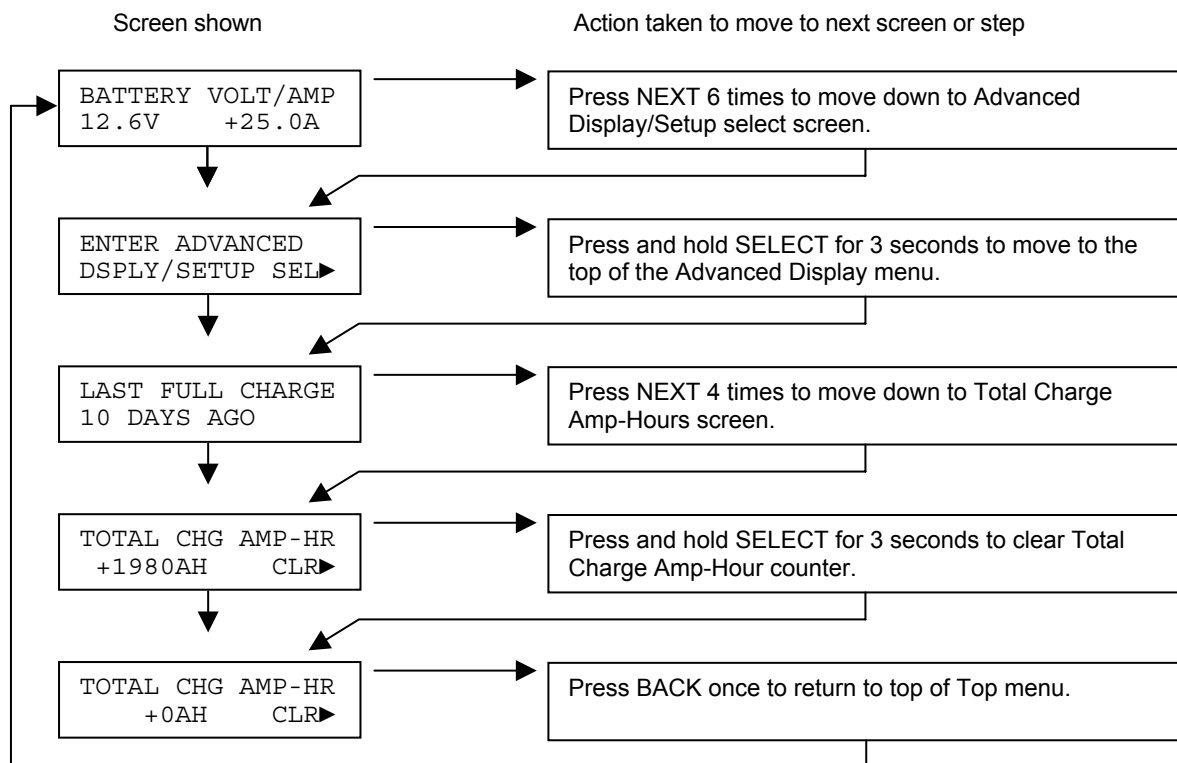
Screen shown

Action taken to move to next screen or step

BATTERY VOLT/AMP
12.6V +25.0A

Press NEXT 6 times to move down to Advanced Display/Setup select screen.

ENTER ADVANCED
DSPLY/SETUP SEL▶

Press and hold SELECT for 3 seconds to move to the top of the Advanced Display menu.

LAST FULL CHARGE
10 DAYS AGO

Press NEXT 4 times to move down to Total Charge Amp-Hours screen.

TOTAL CHG AMP-HR
+1980AH CLR▶

Press and hold SELECT for 3 seconds to clear Total Charge Amp-Hour counter.

TOTAL CHG AMP-HR
+0AH CLR▶

Press BACK once to return to top of Top menu.